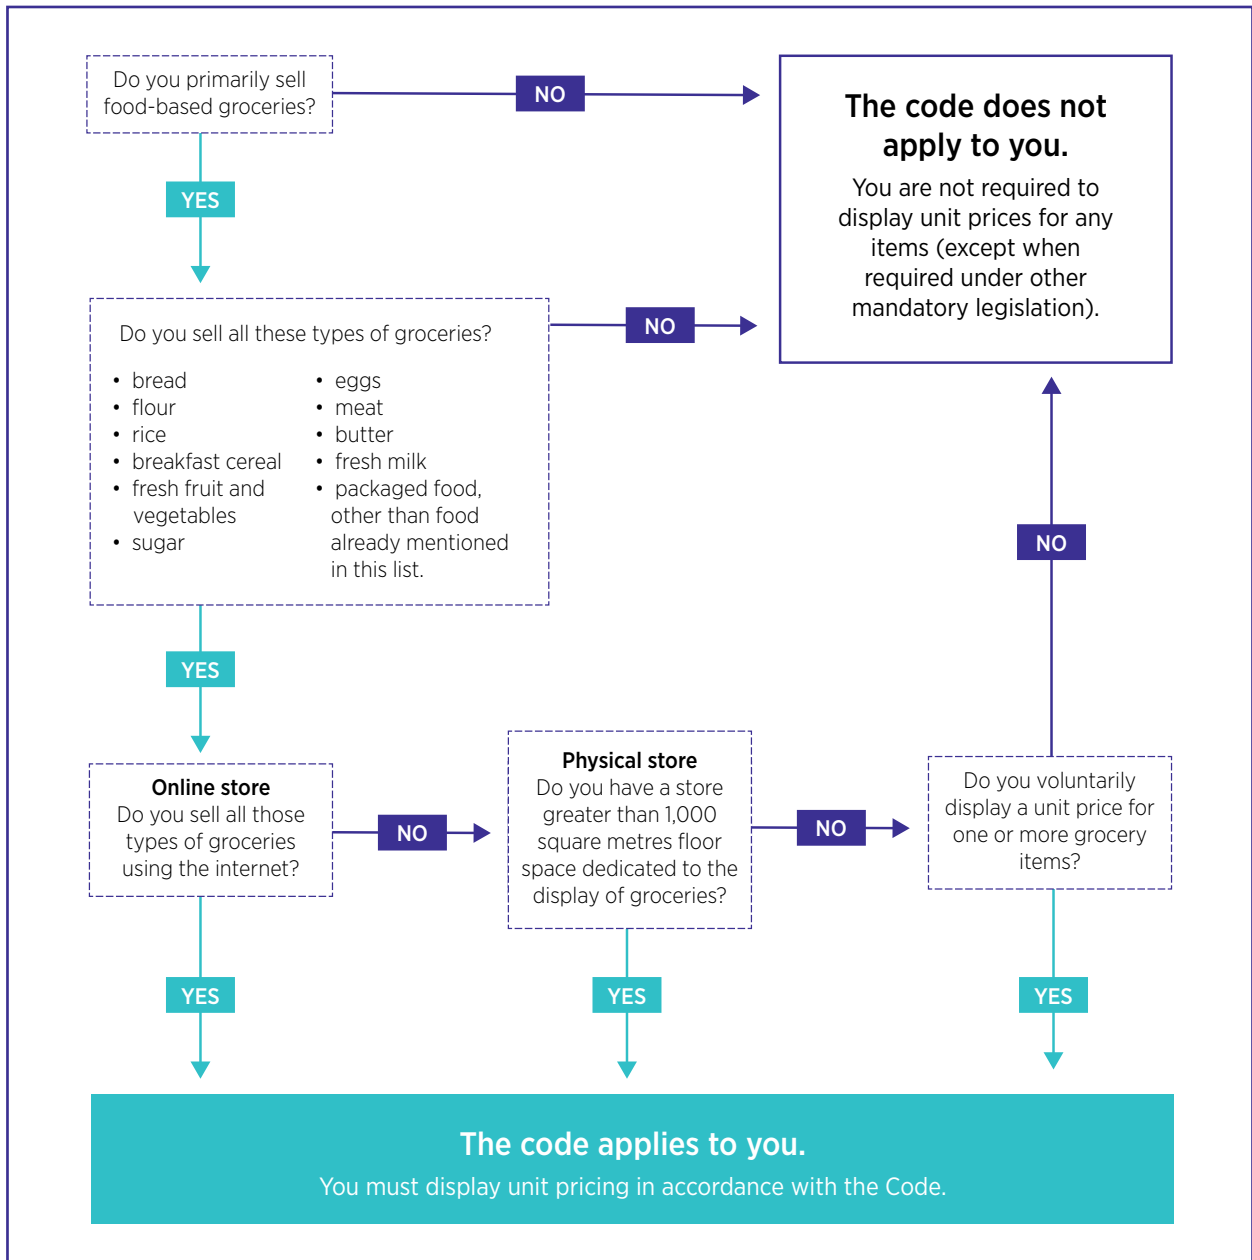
Do you primarily sell food-based groceries?

NO

The code does not apply to you.

You are not required to display unit prices for any items (except when required under other mandatory legislation).

YES

Do you sell all these types of groceries?

- bread
- flour
- rice
- breakfast cereal
- fresh fruit and vegetables
- sugar

- eggs
- meat
- butter
- fresh milk
- packaged food, other than food already mentioned in this list.

NO

NO

YES

Online store
Do you sell all those types of groceries using the internet?

NO

Physical store
Do you have a store greater than 1,000 square metres floor space dedicated to the display of groceries?

NO

Do you voluntarily display a unit price for one or more grocery items?

YES

YES

YES

The code applies to you.
You must display unit pricing in accordance with the Code.